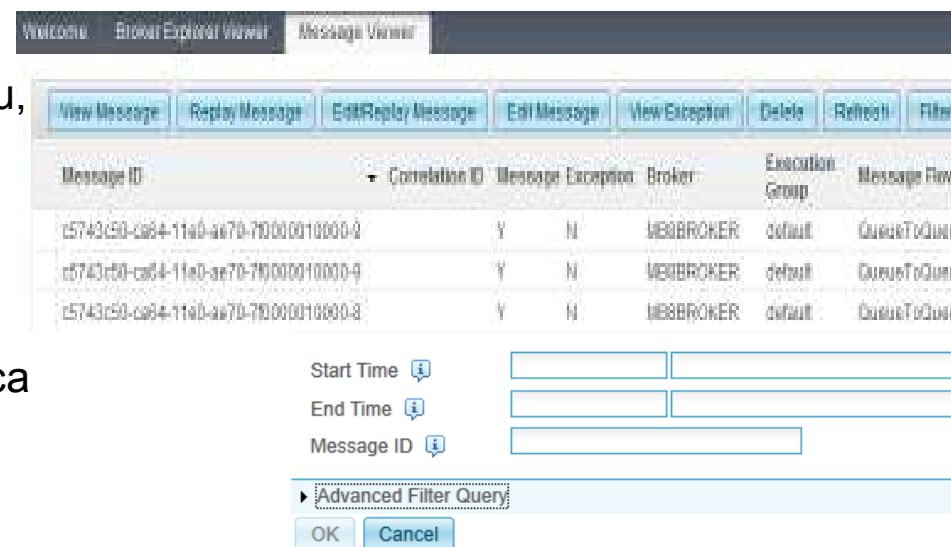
Welcome Broker Explorer Viewer Message Viewer

u,

View Message Replay Message Edit/Replay Message Edit Message View Exception Delete Refresh Filte

| Message ID | Correlation ID | Message | Exception | Broker | Execution Group | Message Flow |
|---|---|---|---|---|---|---|
| c5743c50-ca64-11e0-ae70-7f0000010000-9 | | Y | N | MB8BROKER | default | QueueToQue |
| c5743c50-ca64-11e0-ae70-7f0000010000-9 | | Y | N | MB8BROKER | default | QueueToQue |
| c5743c50-ca64-11e0-ae70-7f0000010000-8 | | Y | N | MB8BROKER | default | QueueToQue |

ca

Start Time

End Time

Message ID

Advanced Filter Query

OK Cancel